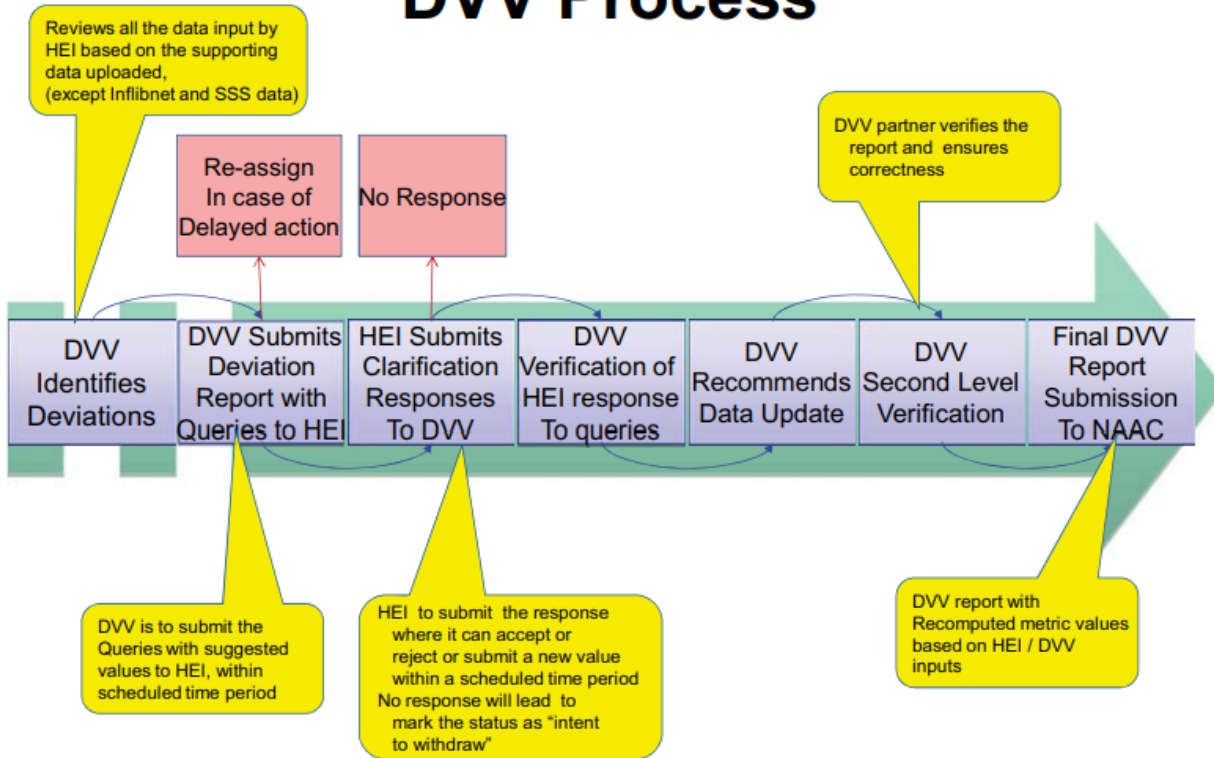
DVV Process

Reviews all the data input by HEI based on the supporting data uploaded, (except Inflibnet and SSS data)

Re-assign In case of Delayed action

No Response

DVV partner verifies the report and ensures correctness

DVV Identifies Deviations

DVV Submits Deviation Report with Queries to HEI

HEI Submits Clarification Responses To DVV

DVV Verification of HEI response To queries

DVV Recommends Data Update

DVV Second Level Verification

Final DVV Report Submission To NAAC

DVV is to submit the Queries with suggested values to HEI, within scheduled time period

HEI to submit the response where it can accept or reject or submit a new value within a scheduled time period
No response will lead to mark the status as "intent to withdraw"

DVV report with Recomputed metric values based on HEI / DVV inputs